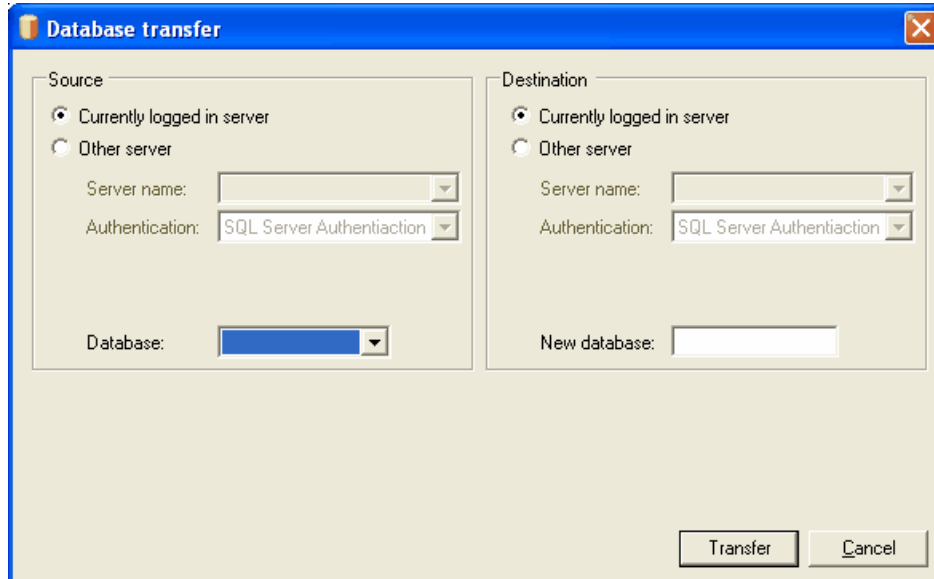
Database transfer

Source
Currently logged in server
Other server
Server name:
Authentication: SQL Server Authentiaction
Database:

Destination
Currently logged in server
Other server
Server name:
Authentication: SQL Server Authentiaction
New database:

Transfer
Cancel